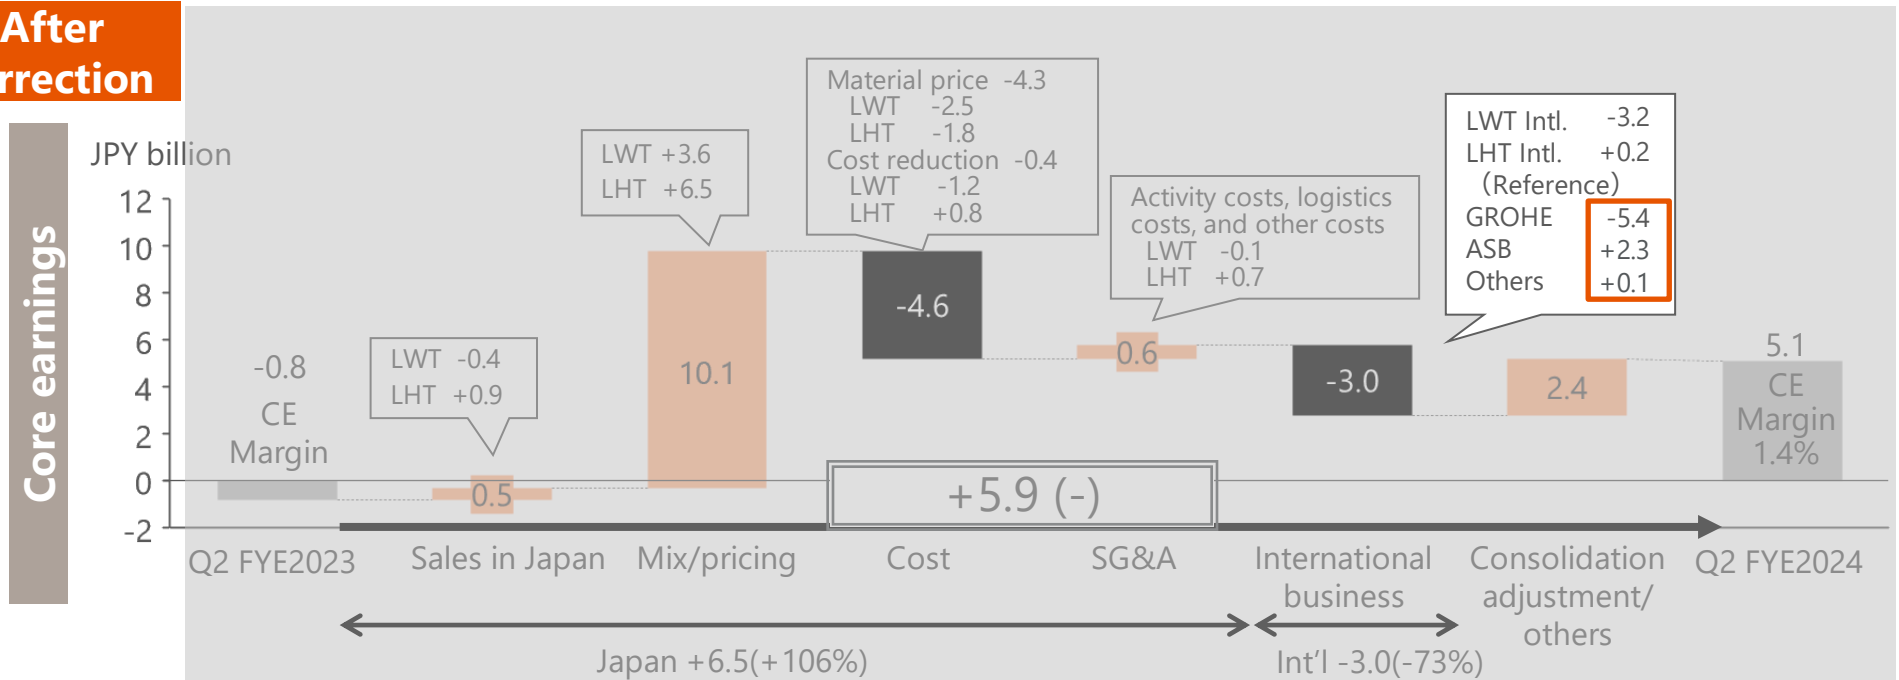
After
rrection

Core earnings

JPY billion

12
10
8
6
4
2
0
-2

-0.8
CE
Margin

LWT -0.4
LHT +0.9

0.5

LWT +3.6
LHT +6.5

10.1

Material price -4.3
LWT -2.5
LHT -1.8
Cost reduction -0.4
LWT -1.2
LHT +0.8

-4.6

Activity costs, logistics costs, and other costs
LWT -0.1
LHT +0.7

0.6

-3.0

LWT Intl. -3.2
LHT Intl. +0.2
(Reference)
GROHE -5.4
ASB +2.3
Others +0.1

2.4

5.1
CE
Margin
1.4%

+5.9 (-)

Q2 FYE2023
Sales in Japan
Mix/pricing
Cost
SG&A
International business
Consolidation adjustment/ others
Q2 FYE2024

Japan +6.5(+106%)
Int'l -3.0(-73%)